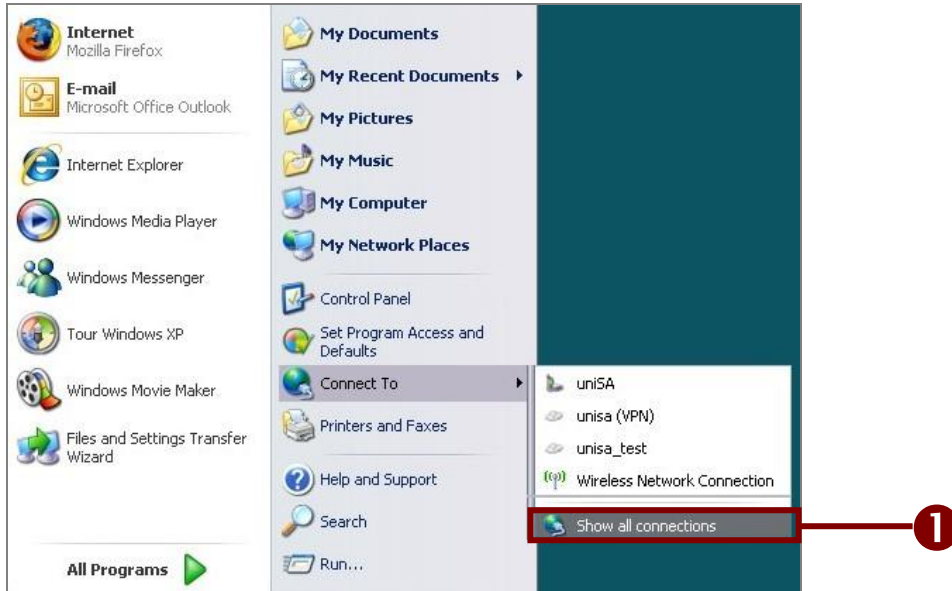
Internet
Mozilla Firefox

E-mail
Microsoft Office Outlook

Internet Explorer

Windows Media Player

Windows Messenger

Tour Windows XP

Windows Movie Maker

Files and Settings Transfer Wizard

All Programs

My Documents

My Recent Documents

My Pictures

My Music

My Computer

My Network Places

Control Panel

Set Program Access and Defaults

Connect To

Printers and Faxes

Help and Support

Search

Run...

uniSA

unisa (VPN)

unisa_test

Wireless Network Connection

Show all connections

1